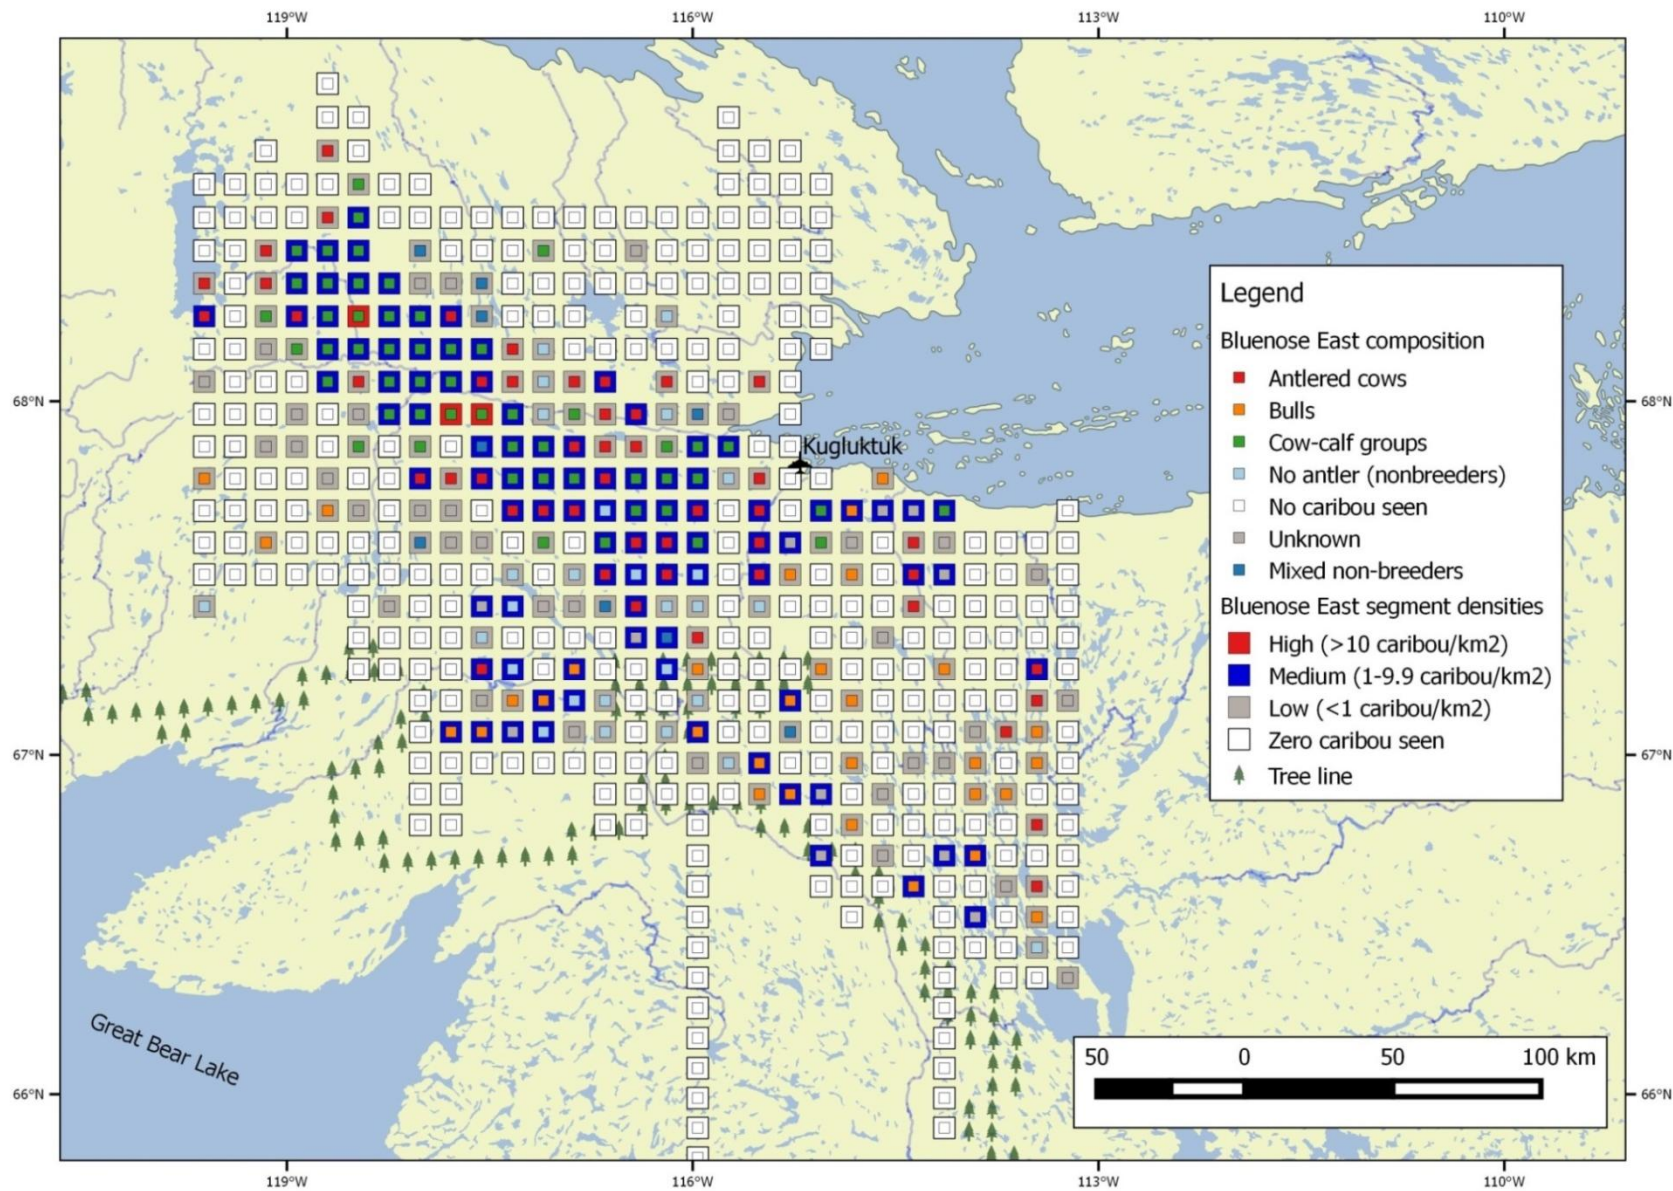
119°W 116°W 113°W 110°W

68°N
67°N
66°N

Kugluktuk

Great Bear Lake

Legend
Bluenose East composition
Antlered cows
Bulls
Cow-calf groups
No antler (nonbreeders)
No caribou seen
Unknown
Mixed non-breeders
Bluenose East segment densities
High (>10 caribou/km2)
Medium (1-9.9 caribou/km2)
Low (<1 caribou/km2)
Zero caribou seen
Tree line

50 0 50 100 km

68°N
67°N
66°N

119°W 116°W 113°W 110°W